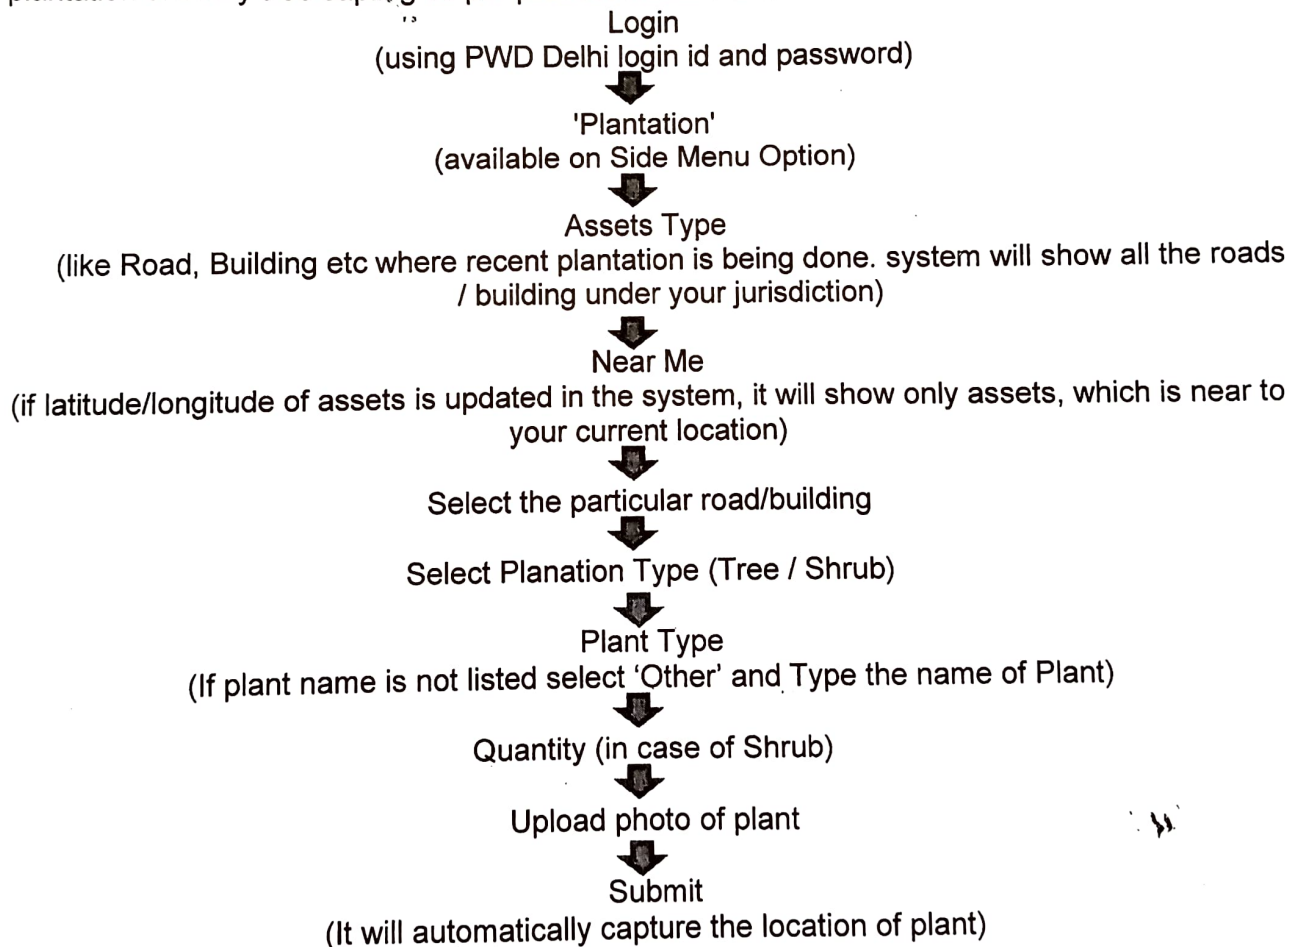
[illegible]
Login
(using PWD Delhi login id and password)

'Plantation'
(available on Side Menu Option)

Assets Type
(like Road, Building etc where recent plantation is being done. system will show all the roads / building under your jurisdiction)

Near Me
(if latitude/longitude of assets is updated in the system, it will show only assets, which is near to your current location)

Select the particular road/building

Select Planation Type (Tree / Shrub)

Plant Type
(If plant name is not listed select 'Other' and Type the name of Plant)

Quantity (in case of Shrub)

Upload photo of plant

Submit
(It will automatically capture the location of plant)